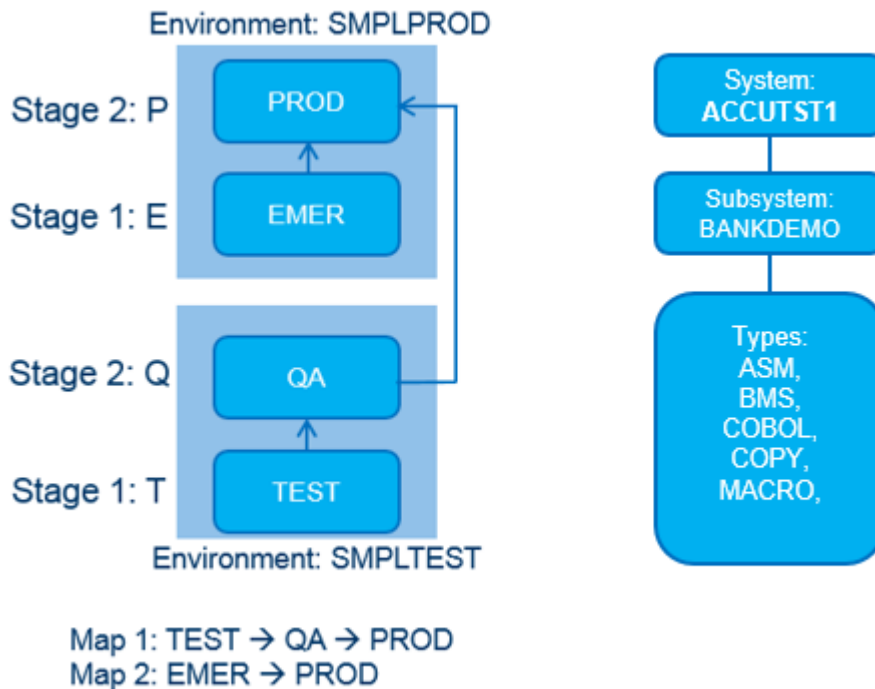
Environment: SMPLPROD

Stage 2: P

PROD

Stage 1: E

EMER

Stage 2: Q

QA

Stage 1: T

TEST

Environment: SMPLTEST

System:
ACCUTST1

Subsystem:
BANKDEMO

Types:
ASM,
BMS,
COBOL,
COPY,
MACRO,

Map 1: TEST → QA → PROD
Map 2: EMER → PROD